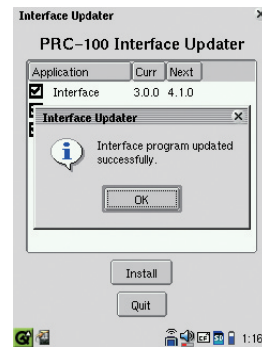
Interface Updater

PRC-100 Interface Updater

| Application | Curr | Next |
|---|---|---|
| Interface | 3.0.0 | 4.1.0 |

Interface Updater

Interface program updated successfully.

OK

Install

Quit

1:16